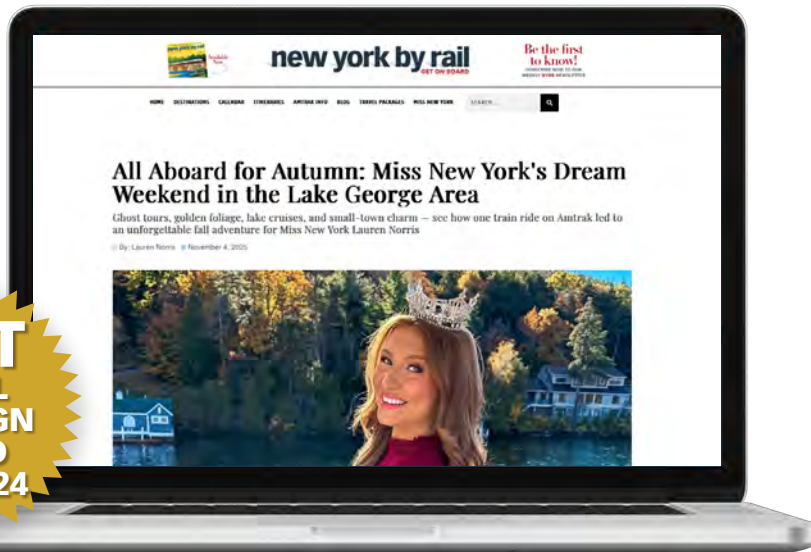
new york by rail
GET ON BOARD

Be the first to know!

HOME DESTINATIONS CALENDAR ITINERARIES AMTRAK INFO BLOG TRAVEL PACKAGES MISS NEW YORK SEARCH...

All Aboard for Autumn: Miss New York's Dream Weekend in the Lake George Area

Ghost tours, golden foliage, lake cruises, and small-town charm — see how one train ride on Amtrak led to an unforgettable fall adventure for Miss New York Lauren Norris

By: Lauren Norris November 4, 2025

T
L
GN
D
24